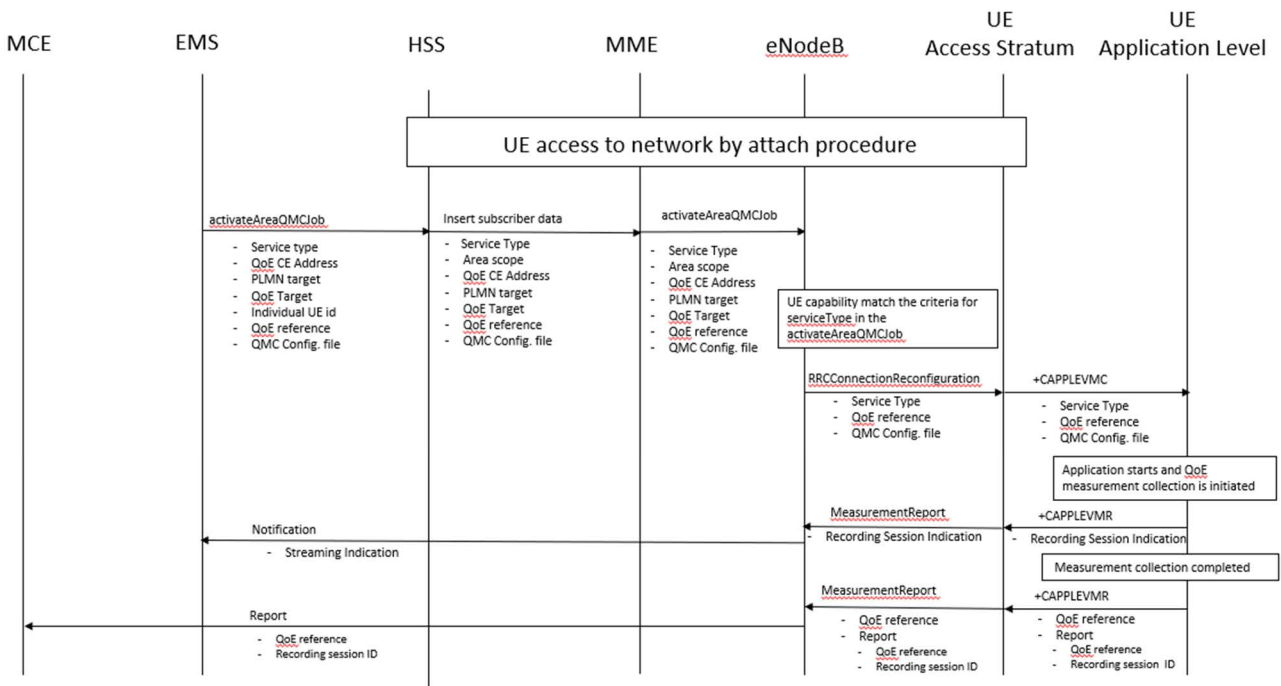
MCE EMS HSS MME eNodeB UE Access Stratum UE Application Level

UE access to network by attach procedure

activateAreaQMCJob
- Service type
- QoE CE Address
- PLMN target
- QoE Target
- Individual UE id
- QoE reference
- QMC Config. file

Insert subscriber data
- Service Type
- Area scope
- QoE CE Address
- PLMN target
- QoE Target
- QoE reference
- QMC Config. file

activateAreaQMCJob
- Service Type
- Area scope
- QoE CE Address
- PLMN target
- QoE Target
- QoE reference
- QMC Config. file

UE capability match the criteria for serviceType in the activateAreaQMCJob

RRCConnectionReconfiguration
- Service Type
- QoE reference
- QMC Config. file

+CAPPLEVMC
- Service Type
- QoE reference
- QMC Config. file

Application starts and QoE measurement collection is initiated

MeasurementReport
- Recording Session Indication

+CAPPLEVMR
- Recording Session Indication

Notification
- Streaming Indication

Measurement collection completed

MeasurementReport
- QoE reference
- Report
- QoE reference
- Recording session ID

+CAPPLEVMR
- QoE reference
- Report
- QoE reference
- Recording session ID

Report
- QoE reference
- Recording session ID